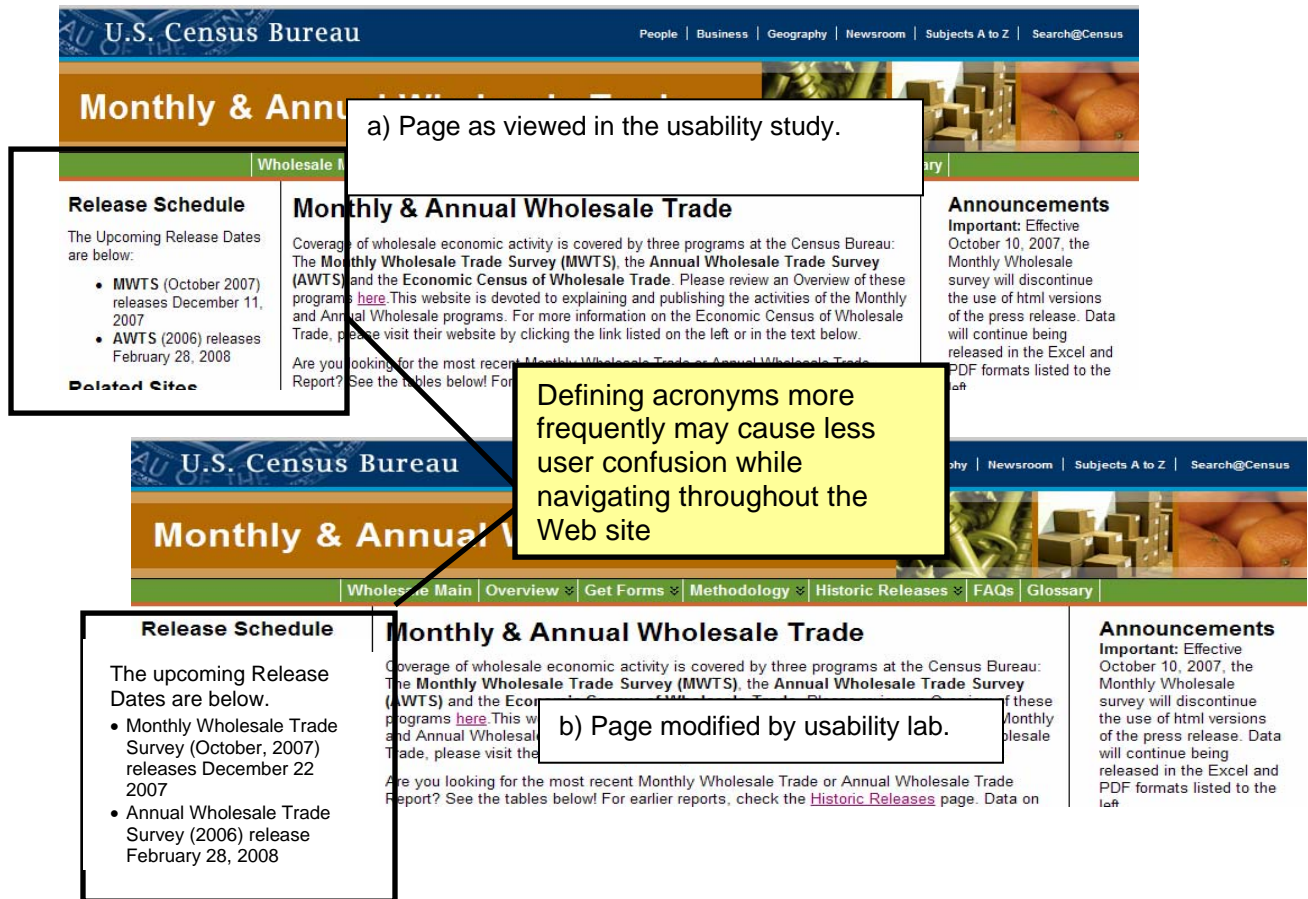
U.S. Census Bureau

People | Business | Geography | Newsroom | Subjects A to Z | Search@Census

Monthly & Annu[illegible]

a) Page as viewed in the usability study.

Wholesale M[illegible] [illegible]ary

Release Schedule

The Upcoming Release Dates are below:

- **MWTS** (October 2007) releases December 11, 2007
- **AWTS** (2006) releases February 28, 2008

Related Sites

Monthly & Annual Wholesale Trade

Coverage of wholesale economic activity is covered by three programs at the Census Bureau: The **Monthly Wholesale Trade Survey (MWTS)**, the **Annual Wholesale Trade Survey (AWTS)** and the **Economic Census of Wholesale Trade**. Please review an Overview of these programs here.This website is devoted to explaining and publishing the activities of the Monthly and Annual Wholesale programs. For more information on the Economic Census of Wholesale Trade, please visit their website by clicking the link listed on the left or in the text below.

Are you looking for the most recent Monthly Wholesale Trade or Annual Wholesale Trade Report? See the tables below! For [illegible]

Announcements

**Important:** Effective October 10, 2007, the Monthly Wholesale survey will discontinue the use of html versions of the press release. Data will continue being released in the Excel and PDF formats listed to the left

Defining acronyms more frequently may cause less user confusion while navigating throughout the Web site

U.S. Census Bureau

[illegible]phy | Newsroom | Subjects A to Z | Search@Census

Monthly & Annual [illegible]

Wholesale Main | Overview | Get Forms | Methodology | Historic Releases | FAQs | Glossary

Release Schedule

The upcoming Release Dates are below.

- Monthly Wholesale Trade Survey (October, 2007) releases December 22 2007
- Annual Wholesale Trade Survey (2006) release February 28, 2008

Monthly & Annual Wholesale Trade

Coverage of wholesale economic activity is covered by three programs at the Census Bureau: The **Monthly Wholesale Trade Survey (MWTS)**, the **Annual Wholesale Trade Survey (AWTS)** and the **Econ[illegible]** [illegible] of these programs here.This w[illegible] Monthly and Annual Wholesale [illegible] olesale Trade, please visit the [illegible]

b) Page modified by usability lab.

Are you looking for the most recent Monthly Wholesale Trade or Annual Wholesale Trade Report? See the tables below! For earlier reports, check the Historic Releases page. Data on

Announcements

**Important:** Effective October 10, 2007, the Monthly Wholesale survey will discontinue the use of html versions of the press release. Data will continue being released in the Excel and PDF formats listed to the left